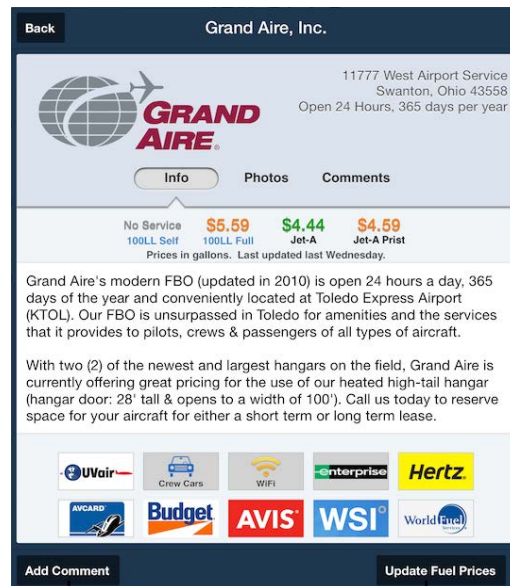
Back

Grand Aire, Inc.

GRAND AIRE

11777 West Airport Service
Swanton, Ohio 43558
Open 24 Hours, 365 days per year

Info
Photos
Comments

No Service
100LL Self

$5.59
100LL Full

$4.44
Jet-A

$4.59
Jet-A Prist

Prices in gallons. Last updated last Wednesday.

Grand Aire's modern FBO (updated in 2010) is open 24 hours a day, 365 days of the year and conveniently located at Toledo Express Airport (KTOL). Our FBO is unsurpassed in Toledo for amenities and the services that it provides to pilots, crews & passengers of all types of aircraft.

With two (2) of the newest and largest hangars on the field, Grand Aire is currently offering great pricing for the use of our heated high-tail hangar (hangar door: 28' tall & opens to a width of 100'). Call us today to reserve space for your aircraft for either a short term or long term lease.

UVair
Crew Cars
WiFi
enterprise
Hertz
AVCARD
Budget
AVIS
WSI
World Fuel

Add Comment
Update Fuel Prices